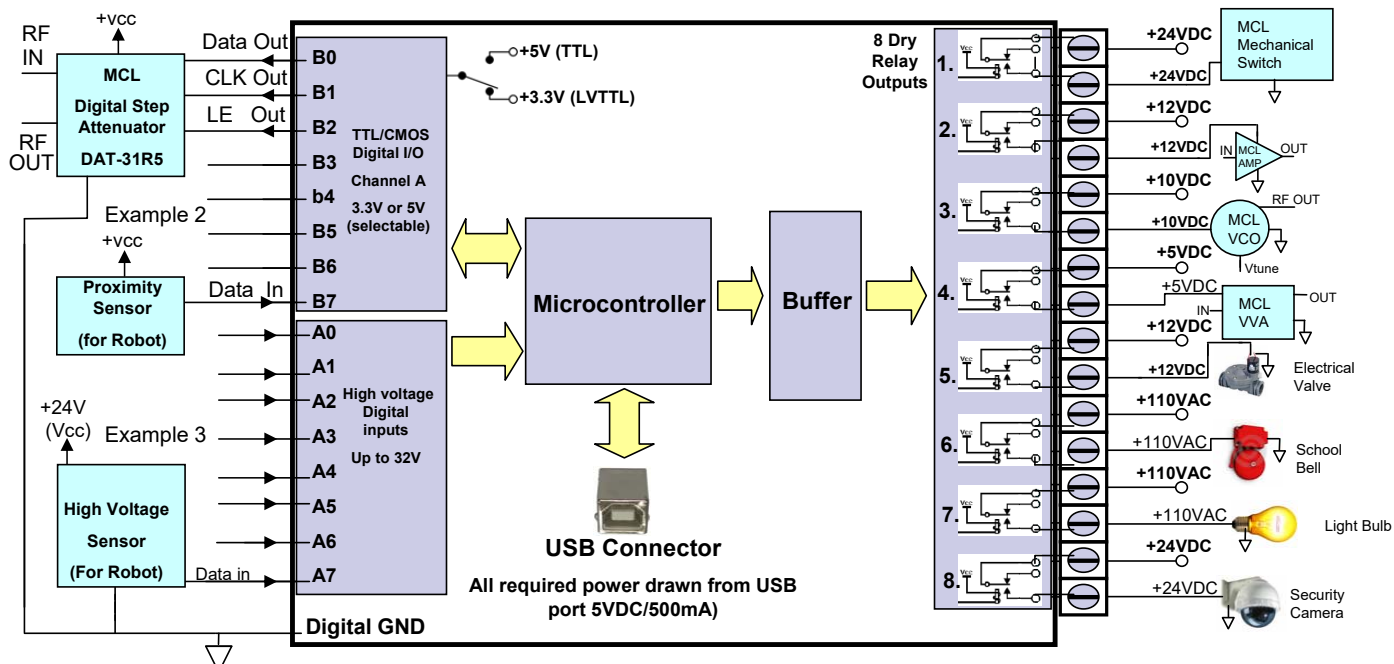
RF IN
+vcc
MCL
Digital Step Attenuator
DAT-31R5
RF OUT
Data Out
CLK Out
LE Out
B0
B1
B2
B3
b4
B5
B6
B7
+5V (TTL)
+3.3V (LVTTL)
TTL/CMOS Digital I/O
Channel A
3.3V or 5V (selectable)
Example 2
+vcc
Proximity Sensor
(for Robot)
Data In
A0
A1
A2
A3
A4
A5
A6
A7
High voltage Digital inputs
Up to 32V
+24V (Vcc)
Example 3
High Voltage Sensor
(For Robot)
Data in
Digital GND
Microcontroller
Buffer
USB Connector
All required power drawn from USB port 5VDC/500mA)
8 Dry Relay Outputs
1.
2.
3.
4.
5.
6.
7.
8.
+24VDC
+24VDC
MCL Mechanical Switch
+12VDC
+12VDC
IN
MCL AMP
OUT
+10VDC
+10VDC
RF OUT
MCL VCO
Vtune
+5VDC
+5VDC
IN
MCL VVA
OUT
+12VDC
+12VDC
Electrical Valve
+110VAC
+110VAC
School Bell
+110VAC
+110VAC
Light Bulb
+24VDC
+24VDC
Security Camera